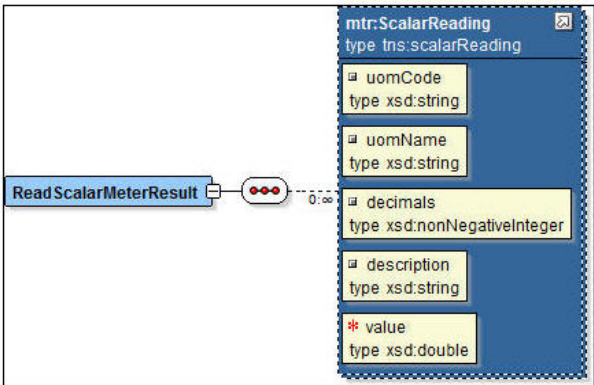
ReadScalarMeterResult

0..∞

mtr:ScalarReading
type tns:scalarReading

uomCode
type xsd:string

uomName
type xsd:string

decimals
type xsd:nonNegativeInteger

description
type xsd:string

value
type xsd:double